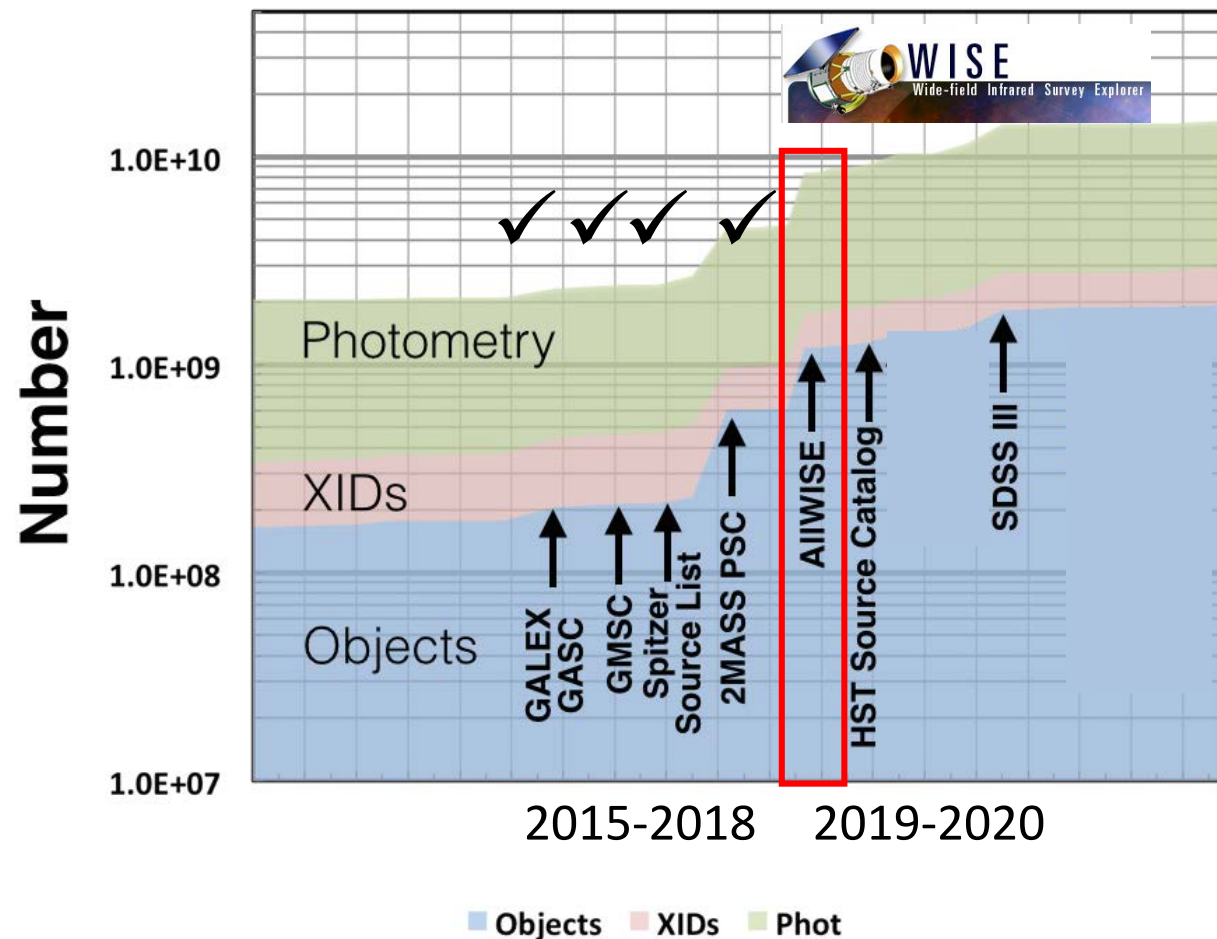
WISE
Wide-field Infrared Survey Explorer

1.0E+10
1.0E+09
1.0E+08
1.0E+07

Number

Photometry
XIDs
Objects

✓ ✓ ✓ ✓

GALEX GASC
GMSC
Spitzer Source List
2MASS PSC
AllWISE
HST Source Catalog
SDSS III

2015-2018
2019-2020

Objects XIDs Phot